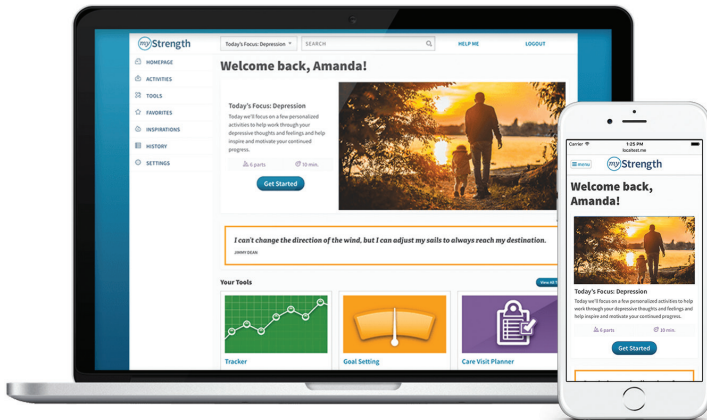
myStrength

Today's Focus: Depression ▾

SEARCH

HELP ME

LOGOUT

HOMEPAGE

ACTIVITIES

TOOLS

FAVORITES

INSPIRATIONS

HISTORY

SETTINGS

Welcome back, Amanda!

Today's Focus: Depression

Today we'll focus on a few personalized activities to help work through your depressive thoughts and feelings and help inspire and motivate your continued progress.

6 parts

10 min.

Get Started

I can't change the direction of the wind, but I can adjust my sails to always reach my destination.

JIMMY DEAN

Your Tools

View All

Tracker

Goal Setting

Care Visit Planner

Carrier

1:25 PM

localhost.me

Menu

myStrength

Welcome back, Amanda!

Today's Focus: Depression

Today we'll focus on a few personalized activities to help work through your depressive thoughts and feelings and help inspire and motivate your continued progress.

6 parts

10 min.

Get Started